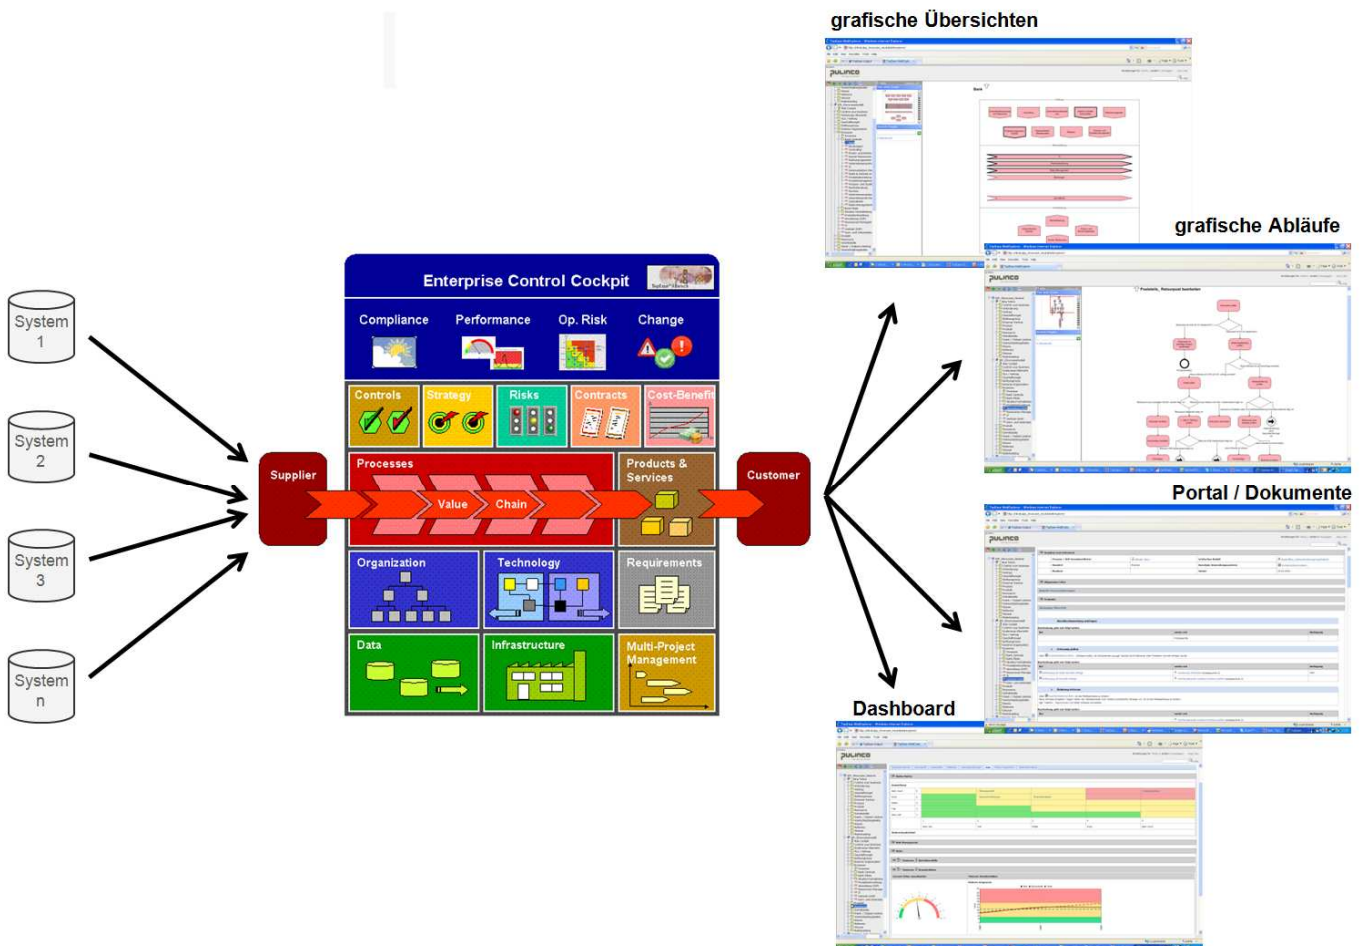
grafische Übersichten

grafische Abläufe

Portal / Dokumente

Dashboard

System 1

System 2

System 3

System n

Enterprise Control Cockpit

Compliance

Performance

Op. Risk

Change

Controls

Strategy

Risks

Contracts

Cost-Benefit

Supplier

Processes

Value

Chain

Products & Services

Customer

Organization

Technology

Requirements

Data

Infrastructure

Multi-Project Management